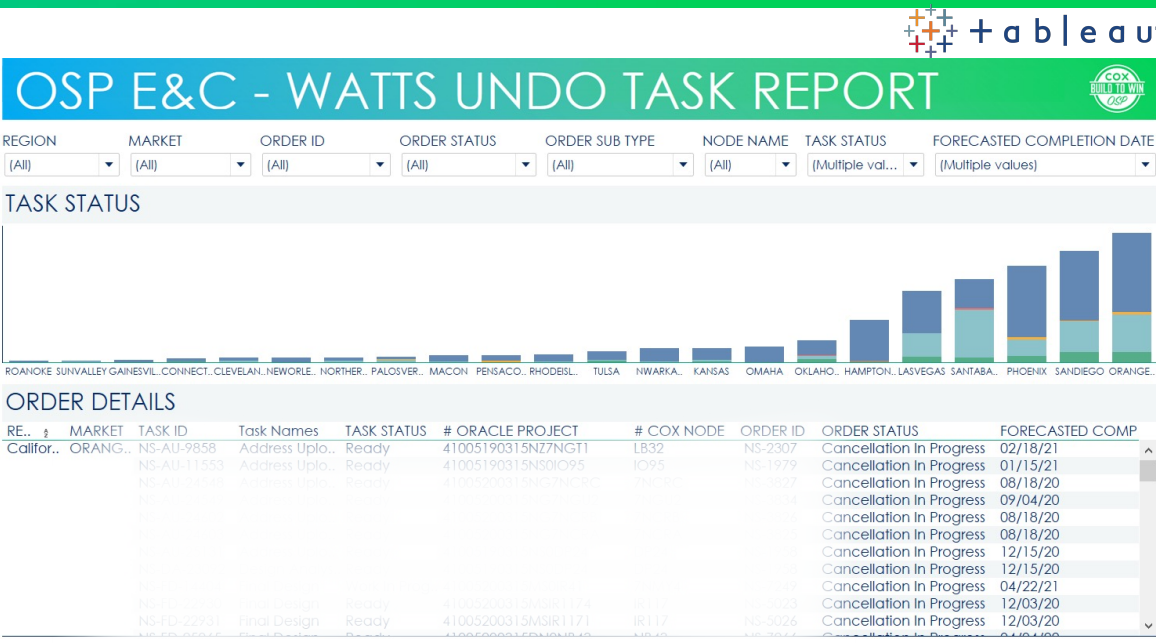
+ a b | e a u

OSP E&C - WATTS UNDO TASK REPORT

COX BUILD TO WIN OSP

REGION (All)
MARKET (All)
ORDER ID (All)
ORDER STATUS (All)
ORDER SUB TYPE (All)
NODE NAME (All)
TASK STATUS (Multiple val...
FORECASTED COMPLETION DATE (Multiple values)

TASK STATUS

ROANOKE SUNVALLEY GAINESVIL.. CONNECT.. CLEVELAN.. NEWORLE.. NORTHER.. PALOSVER.. MACON PENSACO.. RHODEISL.. TULSA NWARKA.. KANSAS OMAHA OKLAHO.. HAMPTON.. LASVEGAS SANTABA.. PHOENIX SANDIEGO ORANGE..

ORDER DETAILS

| RE.. | MARKET | TASK ID | Task Names | TASK STATUS | # ORACLE PROJECT | # COX NODE | ORDER ID | ORDER STATUS | FORECASTED COMP |
|---|---|---|---|---|---|---|---|---|---|
| Califor.. | ORANG.. | NS-AU-9858 | Address Uplo.. | Ready | 41005190315NZ7NGT1 | LB32 | NS-2307 | Cancellation In Progress | 02/18/21 |
| | | NS-AU-11553 | Address Uplo.. | Ready | 41005190315NS0IO95 | IO95 | NS-1979 | Cancellation In Progress | 01/15/21 |
| | | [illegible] | Address Uplo.. | Ready | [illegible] | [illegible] | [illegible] | Cancellation In Progress | 08/18/20 |
| | | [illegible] | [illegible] | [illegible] | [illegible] | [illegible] | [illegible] | Cancellation In Progress | 09/04/20 |
| | | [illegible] | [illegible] | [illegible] | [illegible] | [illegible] | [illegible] | Cancellation In Progress | 08/18/20 |
| | | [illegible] | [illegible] | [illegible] | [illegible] | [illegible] | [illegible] | Cancellation In Progress | 08/18/20 |
| | | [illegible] | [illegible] | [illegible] | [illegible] | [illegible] | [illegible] | Cancellation In Progress | 12/15/20 |
| | | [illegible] | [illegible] | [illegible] | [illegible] | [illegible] | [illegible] | Cancellation In Progress | 12/15/20 |
| | | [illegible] | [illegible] | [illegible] | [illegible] | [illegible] | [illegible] | Cancellation In Progress | 04/22/21 |
| | | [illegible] | Final Design | Ready | 41005200315NSIRK1174 | IR117 | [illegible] | Cancellation In Progress | 12/03/20 |
| | | NS-FD-22931 | Final Design | Ready | 41005200315NSIRK1171 | IR117 | NS-5026 | Cancellation In Progress | 12/03/20 |